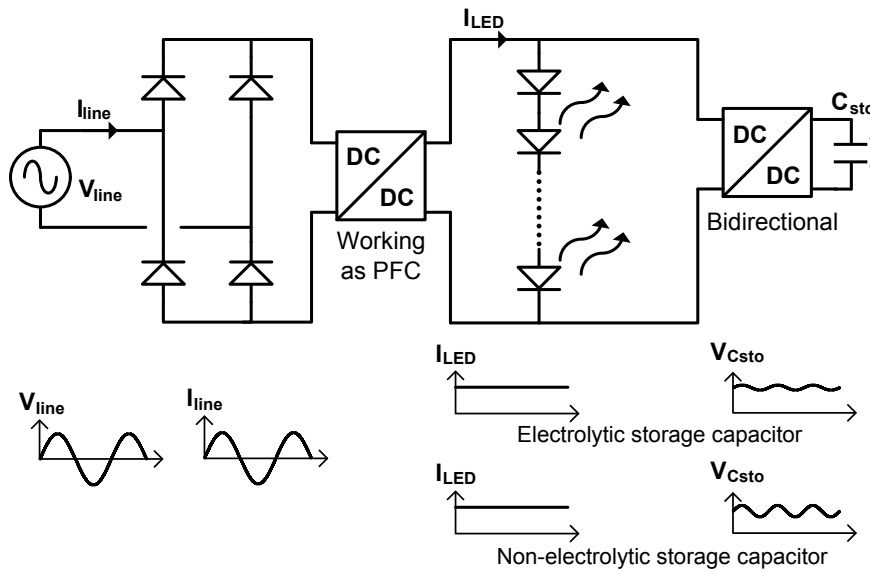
$I_{LED}$

$I_{line}$

$V_{line}$

DC

DC

Working as PFC

DC

DC

Bidirectional

$C_{sto}$

$I_{LED}$

$V_{Csto}$

$V_{line}$

$I_{line}$

Electrolytic storage capacitor

$I_{LED}$

$V_{Csto}$

Non-electrolytic storage capacitor